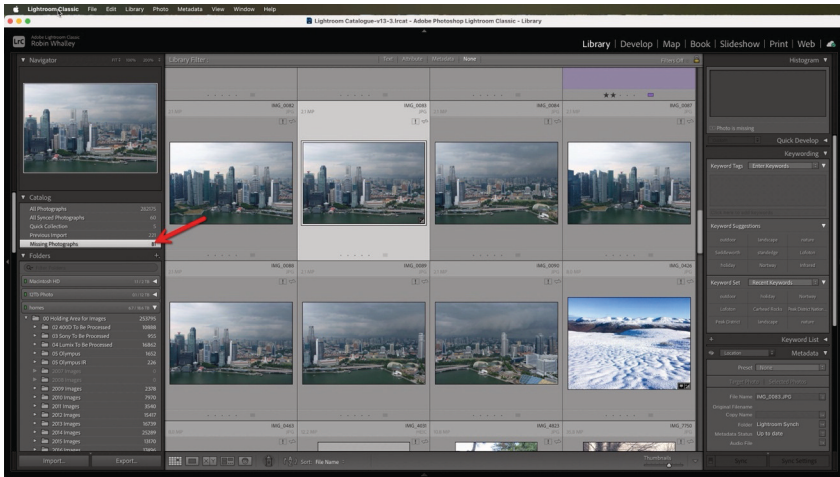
Lightroom Classic File Edit Library Photo Metadata View Window Help

Lightroom Catalogue-v13-3.lrcat - Adobe Photoshop Lightroom Classic - Library

Adobe Lightroom Classic
Robin Whalley

Library | Develop | Map | Book | Slideshow | Print | Web

Navigator

Library Filter:
Text Attribute Metadata None
Filters Off

Histogram

Photo is missing

Quick Develop
Keywording
Keyword Tags Enter Keywords

Keyword Suggestions
Keyword Set Recent Keywords
Keyword List
Metadata
Preset None

File Name IMG_0083.JPG
Original Filename
Copy Name
Folder Lightroom Synch
Metadata Status Up to date

Catalog
All Photographs 28225
All Synced Photographs
Quick Collection
Previous Import
Missing Photographs

Folders
Macintosh HD
Series
00 Holding Area for Images 253795
02 4060 To Be Processed 10888
03 Sony To Be Processed 955
04 Lumix To Be Processed 16862
05 Olympus 1652
06 Olympus IR 226
2009 Images 2378
2010 Images 7970
2011 Images 3540
2012 Images 15417
2013 Images 16739
2014 Images 25289
2015 Images 13070

IMG_0082
IMG_0083
IMG_0084
IMG_0087
IMG_0088
IMG_0089
IMG_0090
IMG_0420
IMG_0423
IMG_0430
IMG_4823
IMG_7750

Import... Export...

Sort: File Name

Thumbnails

Sync Sync Settings